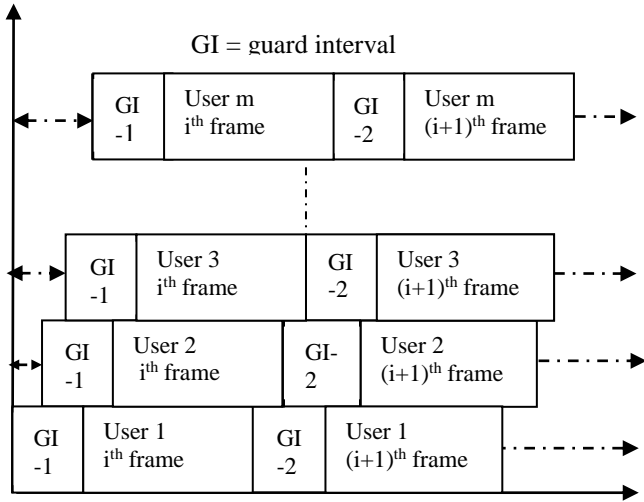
GI = guard interval

GI -1

User m $i^{th}$ frame

GI -2

User m $(i+1)^{th}$ frame

GI -1

User 3 $i^{th}$ frame

GI -2

User 3 $(i+1)^{th}$ frame

GI -1

User 2 $i^{th}$ frame

GI- 2

User 2 $(i+1)^{th}$ frame

GI -1

User 1 $i^{th}$ frame

GI -2

User 1 $(i+1)^{th}$ frame